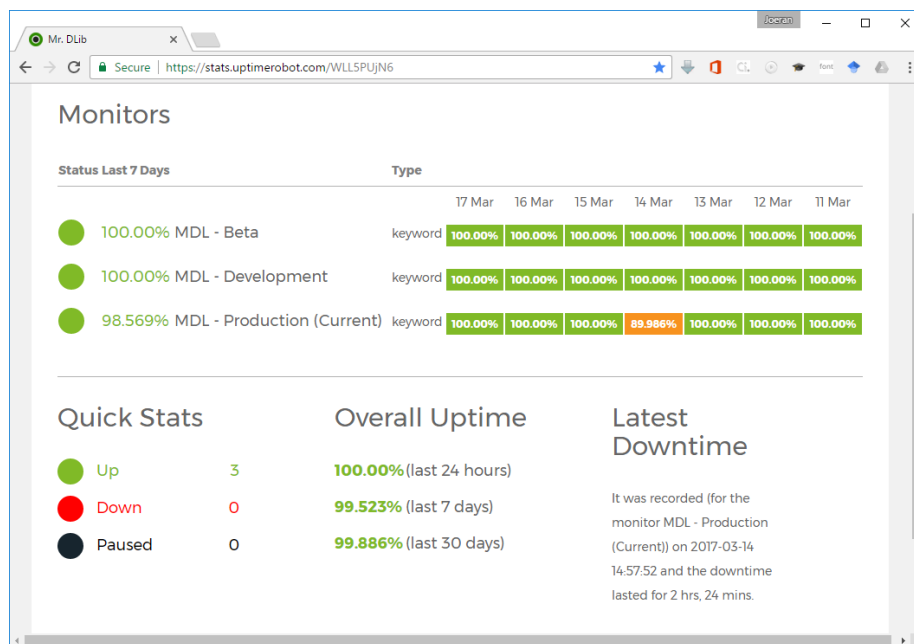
Joeran

Mr. DLib ×

Secure | https://stats.uptimerobot.com/WLL5PUjN6

Monitors

Status Last 7 Days

Type

| | | 17 Mar | 16 Mar | 15 Mar | 14 Mar | 13 Mar | 12 Mar | 11 Mar |
|---|---|---|---|---|---|---|---|---|
| 100.00% MDL - Beta | keyword | 100.00% | 100.00% | 100.00% | 100.00% | 100.00% | 100.00% | 100.00% |
| 100.00% MDL - Development | keyword | 100.00% | 100.00% | 100.00% | 100.00% | 100.00% | 100.00% | 100.00% |
| 98.569% MDL - Production (Current) | keyword | 100.00% | 100.00% | 100.00% | 89.986% | 100.00% | 100.00% | 100.00% |

Quick Stats

Up 3

Down 0

Paused 0

Overall Uptime

100.00% (last 24 hours)

99.523% (last 7 days)

99.886% (last 30 days)

Latest Downtime

It was recorded (for the monitor MDL - Production (Current)) on 2017-03-14 14:57:52 and the downtime lasted for 2 hrs, 24 mins.